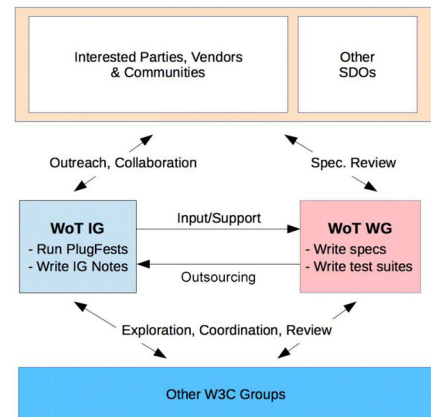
Interested Parties, Vendors & Communities

Other SDOs

Outreach, Collaboration

Spec. Review

WoT IG
- Run PlugFests
- Write IG Notes

Input/Support

Outsourcing

WoT WG
- Write specs
- Write test suites

Exploration, Coordination, Review

Other W3C Groups